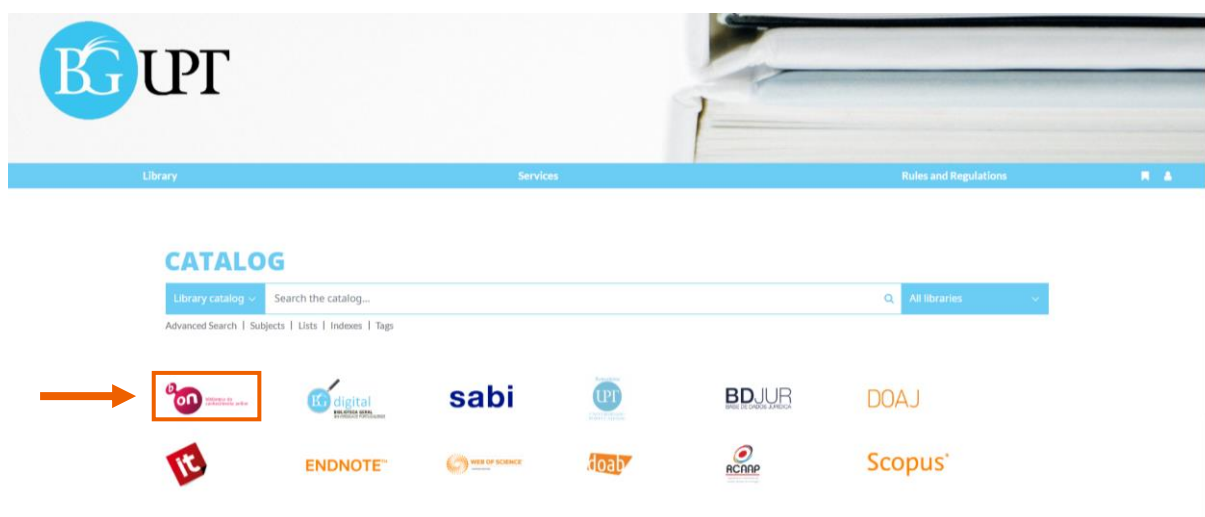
BG UPT

Library Services Rules and Regulations

CATALOG

Library catalog Search the catalog... All libraries

Advanced Search | Subjects | Lists | Indexes | Tags

b-on biblioteca do conhecimento online

BG digital BIBLIOTECA GERAL UNIVERSIDADE PORTUCALENSE

sabi

UPT

BDJUR BASE DE DADOS JURÍDICA

DOAJ

it

ENDNOTE™

WEB OF SCIENCE

doab

RCAAP

Scopus®